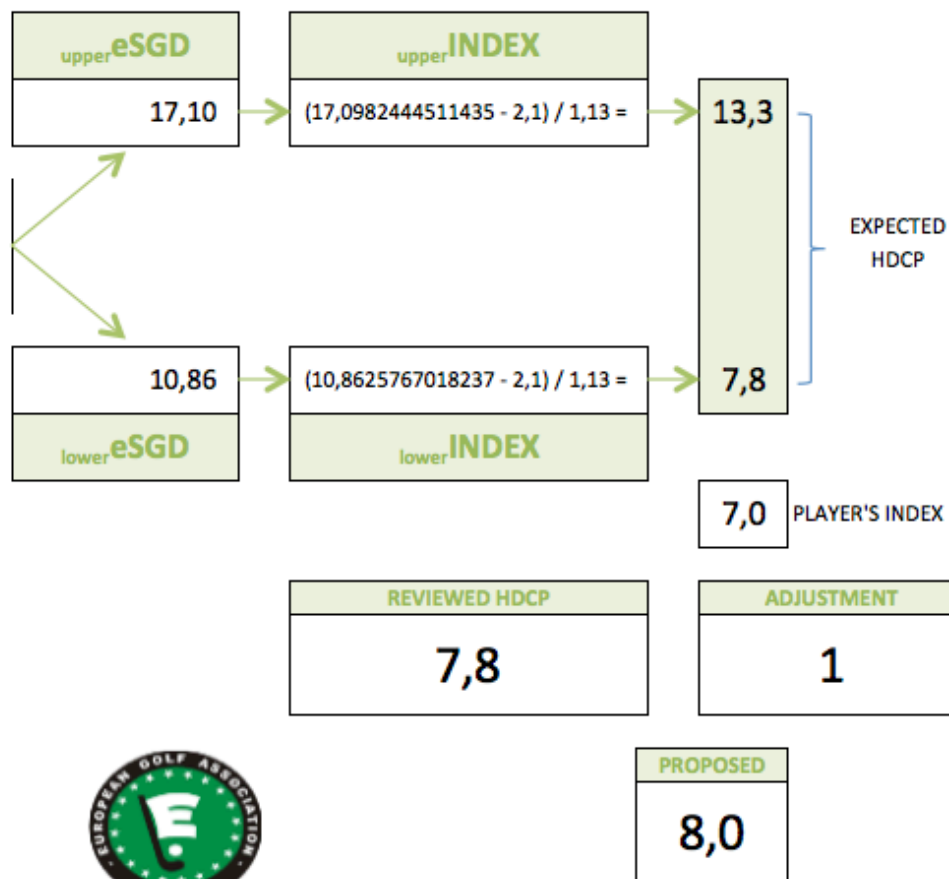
$_{upper}$eSGD

17,10

$_{upper}$INDEX

(17,0982444511435 - 2,1) / 1,13 =

13,3

EXPECTED HDCP

10,86

(10,8625767018237 - 2,1) / 1,13 =

7,8

$_{lower}$eSGD

$_{lower}$INDEX

7,0 PLAYER'S INDEX

REVIEWED HDCP

7,8

ADJUSTMENT

1

PROPOSED

8,0

EUROPEAN GOLF ASSOCIATION